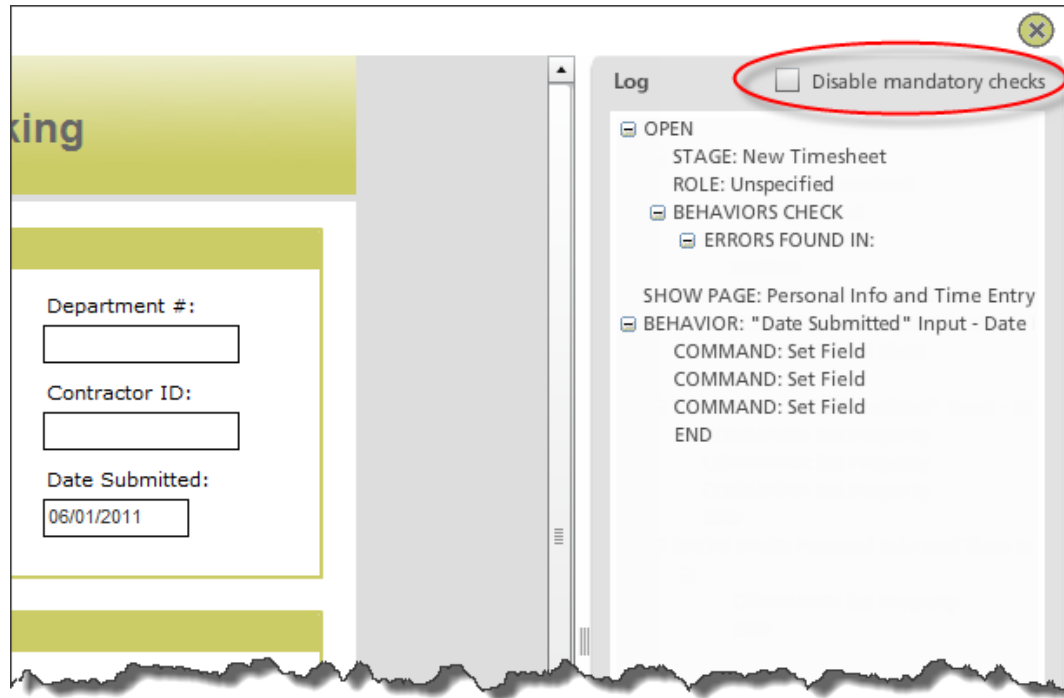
king

Department #:

Contractor ID:

Date Submitted:

06/01/2011

Log

Disable mandatory checks

⊟ OPEN
STAGE: New Timesheet
ROLE: Unspecified
⊟ BEHAVIORS CHECK
⊟ ERRORS FOUND IN:

SHOW PAGE: Personal Info and Time Entry
⊟ BEHAVIOR: "Date Submitted" Input - Date
COMMAND: Set Field
COMMAND: Set Field
COMMAND: Set Field
END